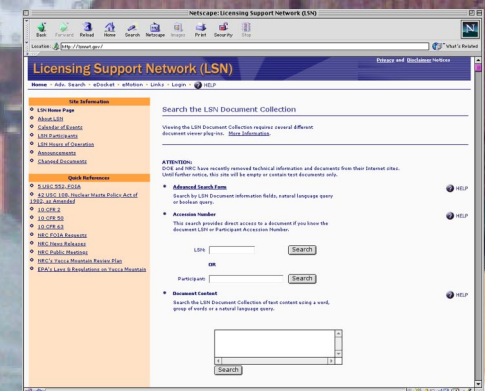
Netscape: Licensing Support Network (LSN)

Back Forward Reload Home Search Netscape Images Print Security Stop

Location: http://lssnet.gov/

What's Related

Licensing Support Network (LSN)

Privacy and Disclaimer Notices

Home - Adv. Search - eDocket - eMotion - Links - Login - HELP

Site Information

LSN Home Page
About LSN
Calendar of Events
LSN Participants
LSN Hours of Operation
Announcements
Changed Documents

Quick References

5 USC 552- FOIA
42 USC 108- Nuclear Waste Policy Act of 1982, as Amended
10 CFR 2
10 CFR 50
10 CFR 63
NRC FOIA Requests
NRC News Releases
NRC Public Meetings
NRC's Yucca Mountain Review Plan
EPA's Laws & Regulations on Yucca Mountain

Search the LSN Document Collection

Viewing the LSN Document Collection requires several different document viewer plug-ins. More Information.

ATTENTION:
DOE and NRC have recently removed technical information and documents from their Internet sites. Until further notice, this site will be empty or contain text documents only.

Advanced Search Form
Search by LSN Document information fields, natural language query or boolean query.

HELP

Accession Number
This search provides direct access to a document if you know the document LSN or Participant Accession Number.

HELP

LSN: Search

OR

Participant: Search

Document Content
Search the LSN Document Collection of text content using a word, group of words or a natural language query.

HELP

Search